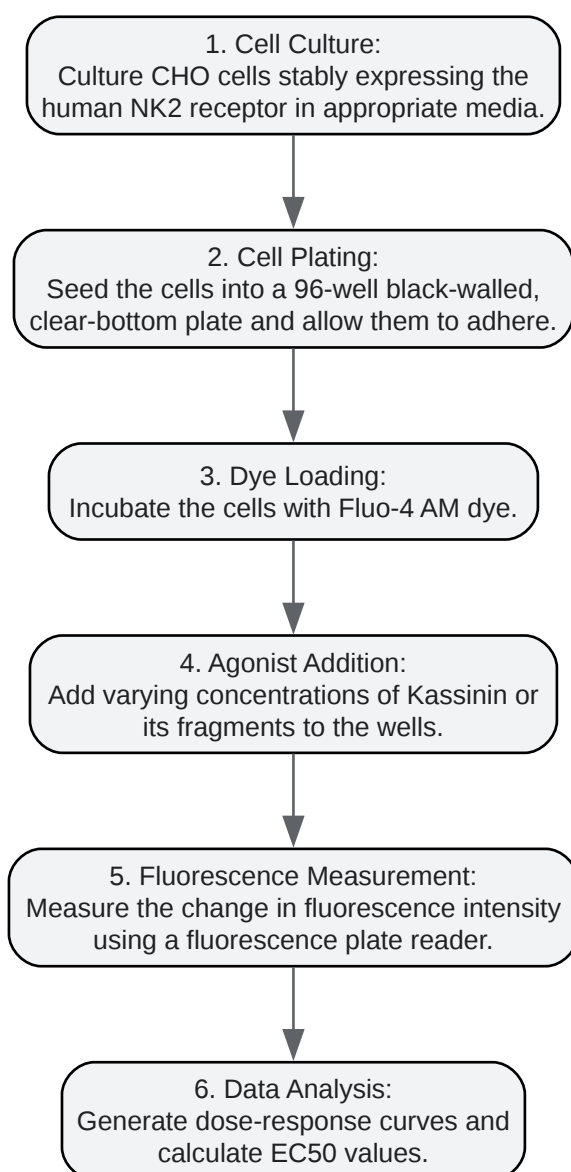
1. Cell Culture:
Culture CHO cells stably expressing the human NK2 receptor in appropriate media.

2. Cell Plating:
Seed the cells into a 96-well black-walled, clear-bottom plate and allow them to adhere.

3. Dye Loading:
Incubate the cells with Fluo-4 AM dye.

4. Agonist Addition:
Add varying concentrations of Kassinin or its fragments to the wells.

5. Fluorescence Measurement:
Measure the change in fluorescence intensity using a fluorescence plate reader.

6. Data Analysis:
Generate dose-response curves and calculate EC50 values.